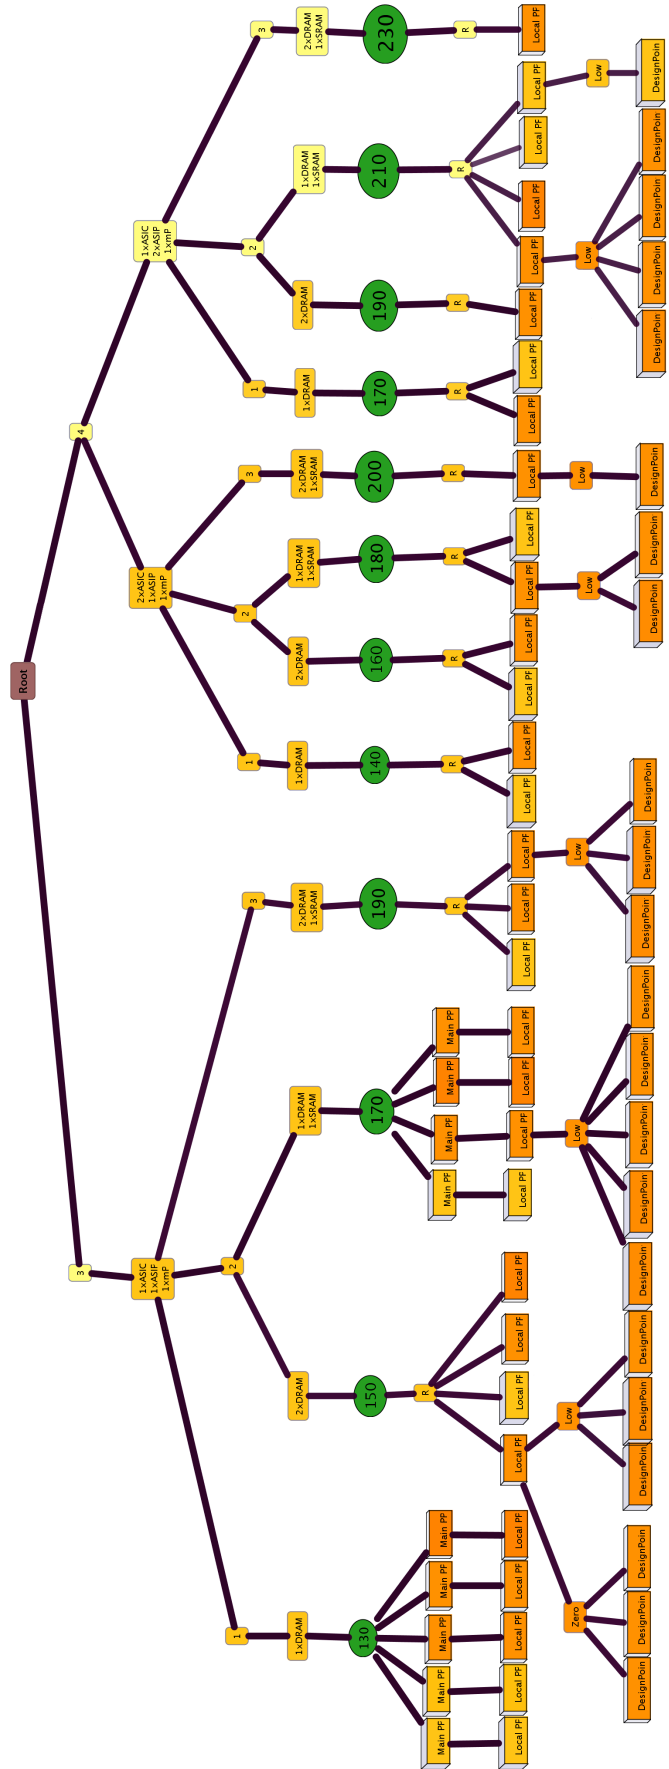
Root

4

1×ASIC 2×ASIP 1×mP

1
1×DRAM
170
R
Local PF
Local PF

2
2×DRAM
190
R
Local PF
Low
DesignPoin
DesignPoin
DesignPoin
DesignPoin

1×DRAM 1×SRAM
210
R
Local PF
Local PF
Local PF
Local PF
Low
DesignPoin

3
2×DRAM 1×SRAM
230
R
Local PF

2×ASIC 1×ASIP 1×mP

1
1×DRAM
140
R
Local PF
Local PF

2
2×DRAM
160
R
Local PF
Local PF

1×DRAM 1×SRAM
180
R
Local PF
Local PF
Low
DesignPoin
DesignPoin

3
2×DRAM 1×SRAM
200
R
Local PF
Low
DesignPoin

3

1×ASIC 1×ASIP 1×mP

1
1×DRAM
130
Main PF
Main PF
Main PF
Main PF
Main PF
Local PF
Local PF
Local PF
Local PF
Local PF
Zero
DesignPoin
DesignPoin
DesignPoin

2
2×DRAM
150
R
Local PF
Local PF
Local PF
Local PF
Low
DesignPoin
DesignPoin
DesignPoin
DesignPoin

1×DRAM 1×SRAM
170
Main PF
Main PF
Main PF
Main PF
Local PF
Local PF
Local PF
Local PF
Low
DesignPoin
DesignPoin
DesignPoin
DesignPoin
DesignPoin
DesignPoin

3
2×DRAM 1×SRAM
190
R
Local PF
Local PF
Local PF
Low
DesignPoin
DesignPoin
DesignPoin